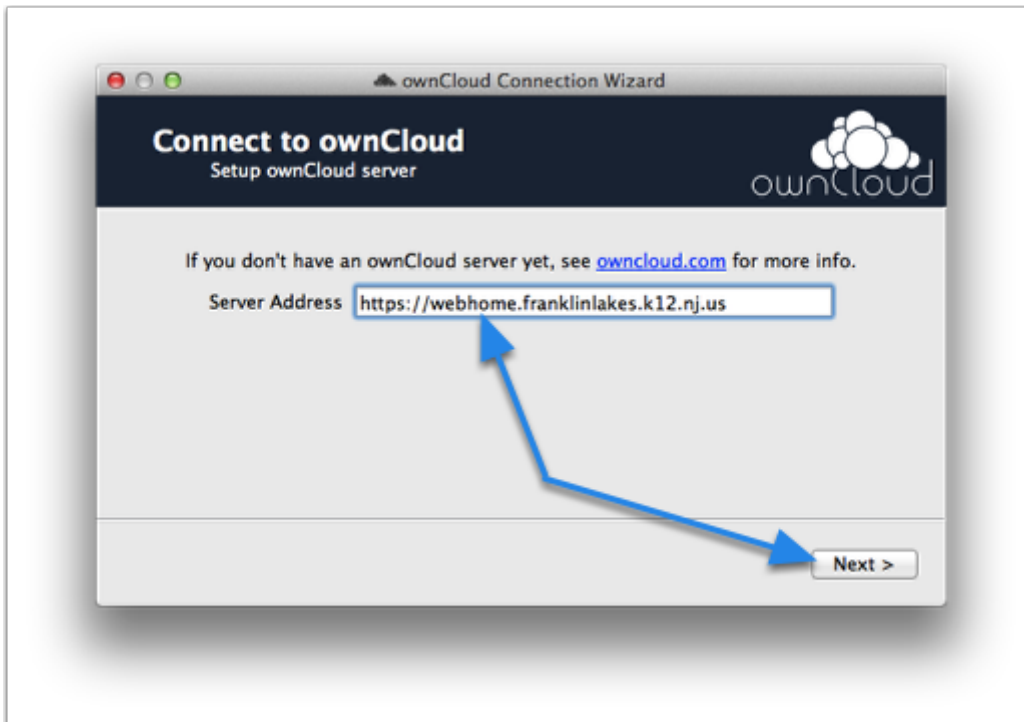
ownCloud Connection Wizard

Connect to ownCloud
Setup ownCloud server

ownCloud

If you don't have an ownCloud server yet, see owncloud.com for more info.

Server Address https://webhome.franklinlakes.k12.nj.us

Next >